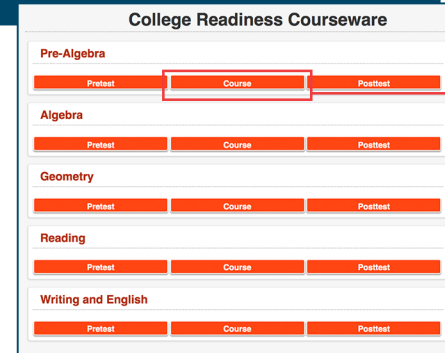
College Readiness Courseware

Pre-Algebra

Pretest | Course | Posttest

Algebra

Pretest | Course | Posttest

Geometry

Pretest | Course | Posttest

Reading

Pretest | Course | Posttest

Writing and English

Pretest | Course | Posttest